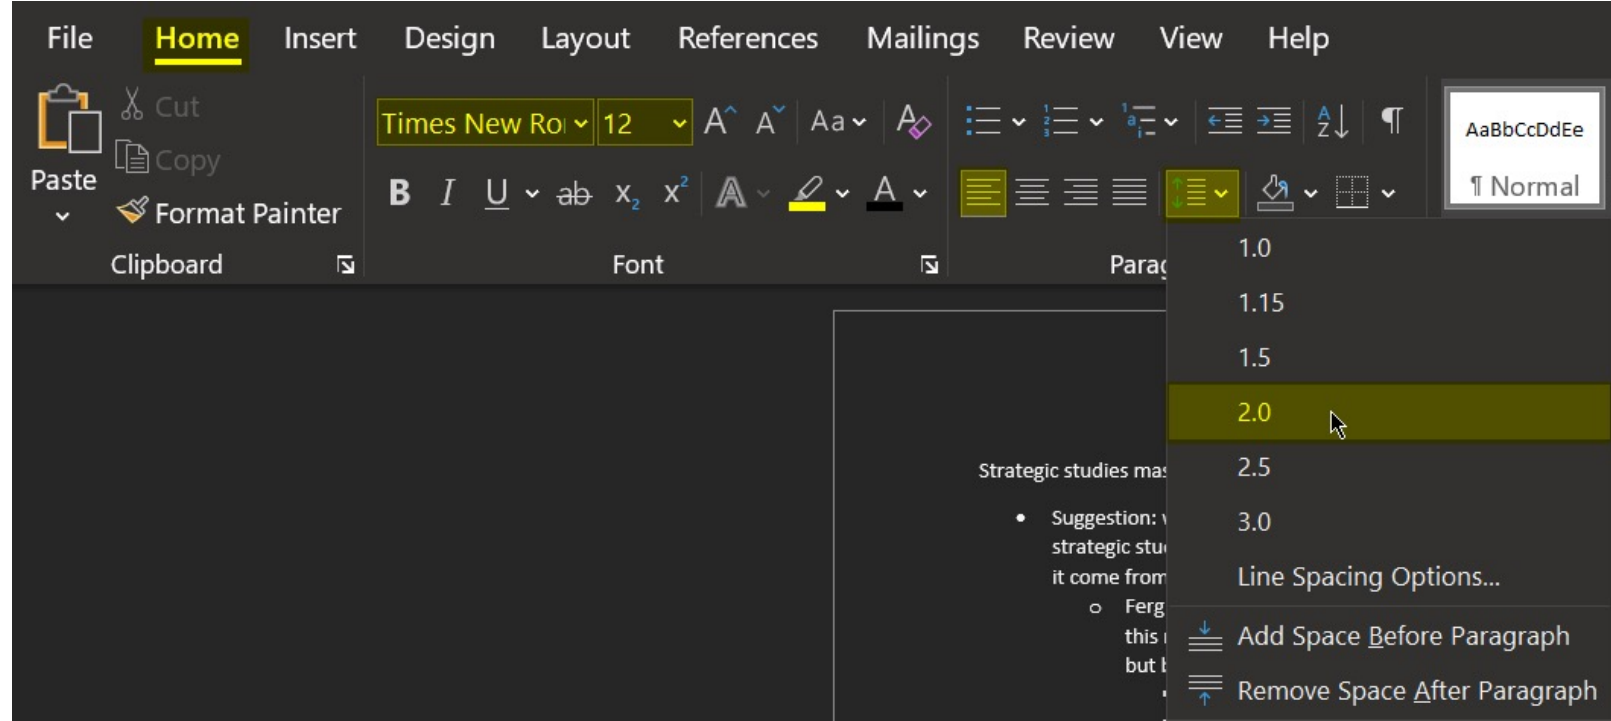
File Home Insert Design Layout References Mailings Review View Help

Paste
Cut
Copy
Format Painter
Clipboard

Times New Ro 12
Aa
B I U ab $x_2$ $x^2$
Font

Parag

AaBbCcDdEe
¶ Normal

1.0
1.15
1.5
2.0
2.5
3.0
Line Spacing Options...
Add Space Before Paragraph
Remove Space After Paragraph

Strategic studies mas
• Suggestion: v strategic stu it come from
o Ferg this but b